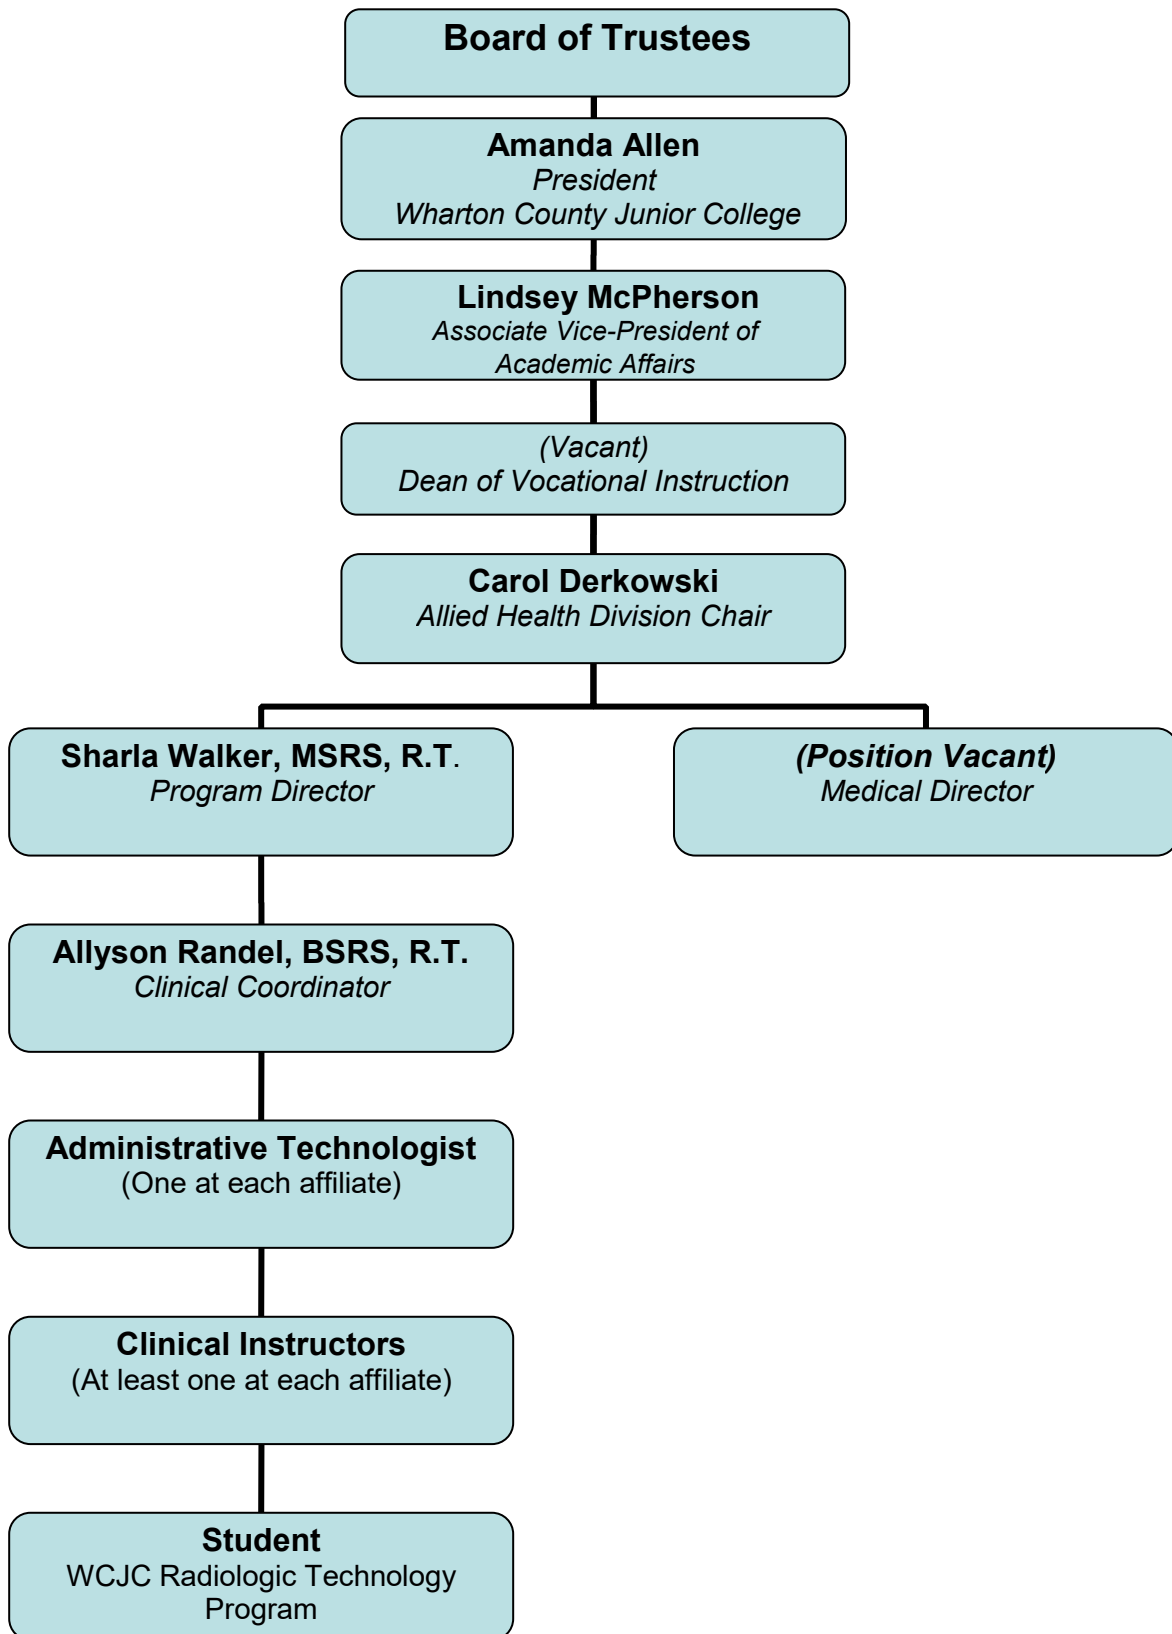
Board of Trustees

Amanda Allen
President
Wharton County Junior College

Lindsey McPherson
Associate Vice-President of Academic Affairs

(Vacant)
Dean of Vocational Instruction

Carol Derkowski
Allied Health Division Chair

Sharla Walker, MSRS, R.T.
Program Director

(Position Vacant)
Medical Director

Allyson Randel, BSRS, R.T.
Clinical Coordinator

Administrative Technologist
(One at each affiliate)

Clinical Instructors
(At least one at each affiliate)

Student
WCJC Radiologic Technology Program